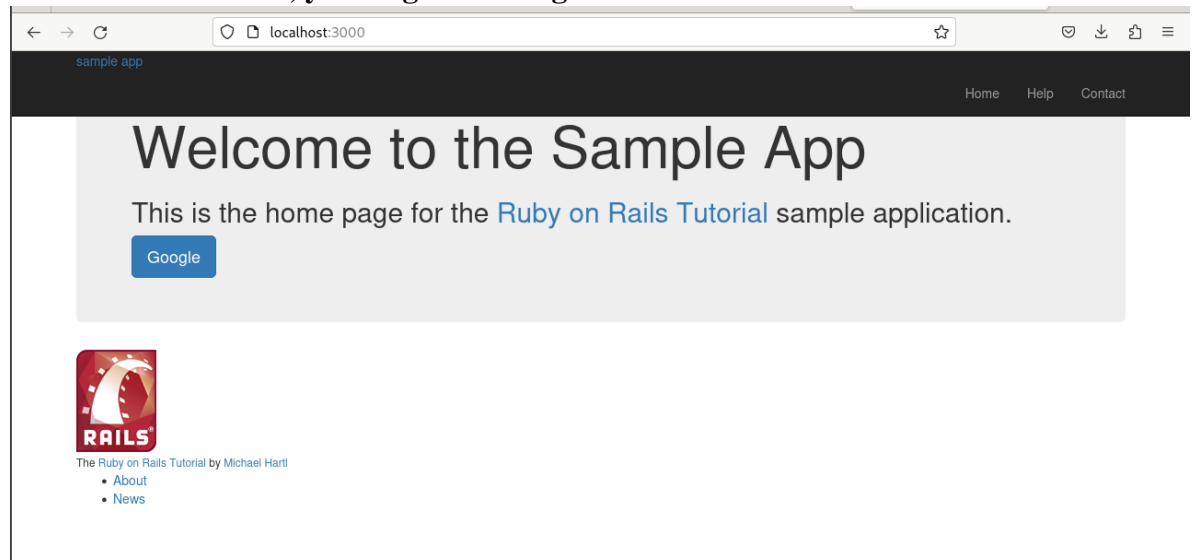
localhost:3000

sample app

Home Help Contact

Welcome to the Sample App

This is the home page for the Ruby on Rails Tutorial sample application.

Google

RAILS

The Ruby on Rails Tutorial by Michael Hartl

- About
- News